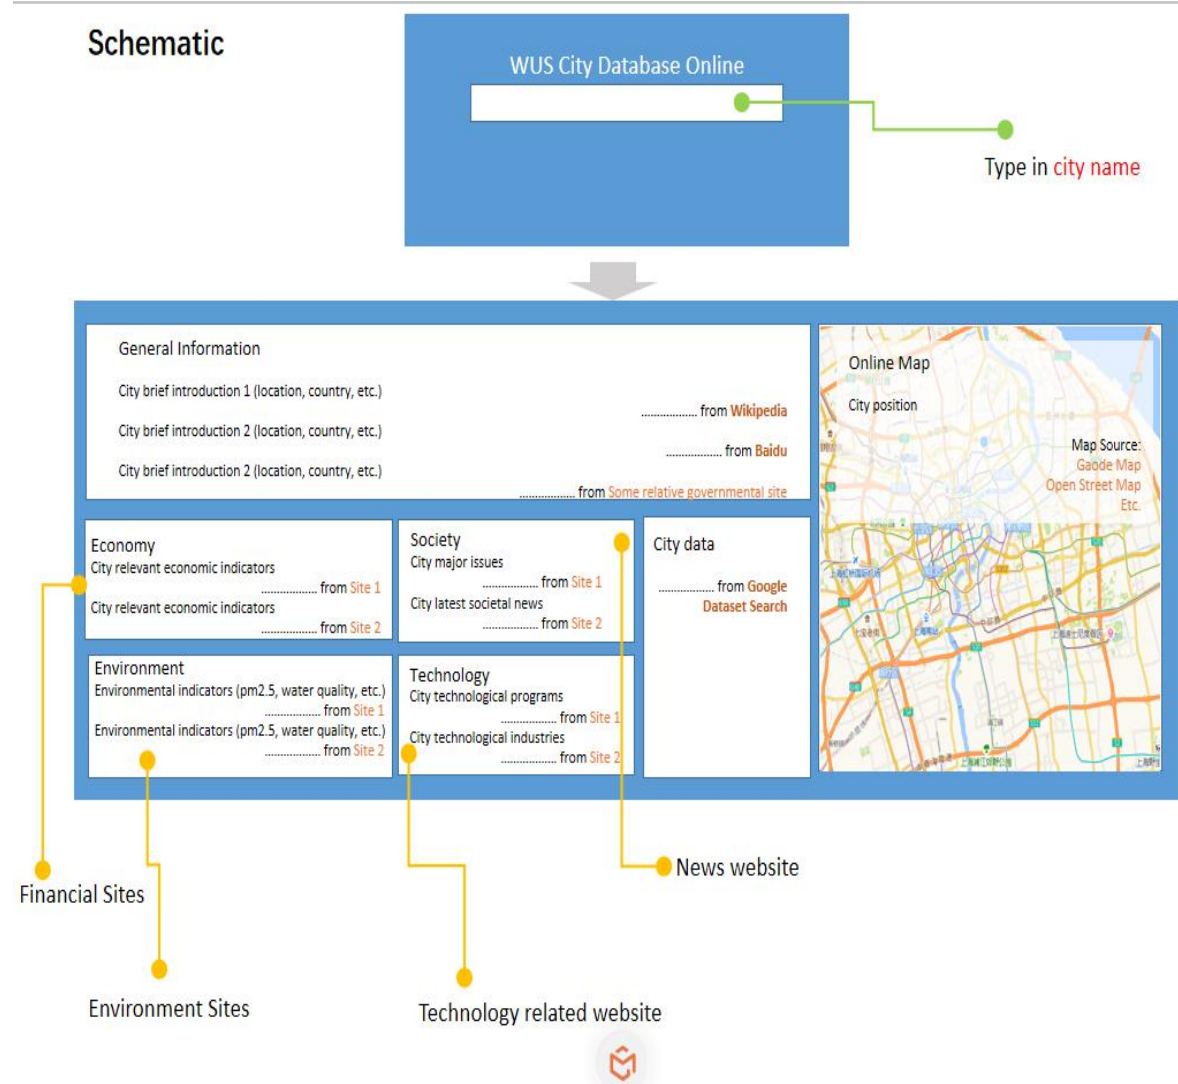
Schematic

WUS City Database Online

Type in city name

General Information

City brief introduction 1 (location, country, etc.)
................ from Wikipedia

City brief introduction 2 (location, country, etc.)
................ from Baidu

City brief introduction 2 (location, country, etc.)
................ from Some relative governmental site

Online Map

City position

Map Source:
Gaode Map
Open Street Map
Etc.

Economy
City relevant economic indicators
................ from Site 1
City relevant economic indicators
................ from Site 2

Society
City major issues
................ from Site 1
City latest societal news
................ from Site 2

City data

................ from Google Dataset Search

Environment
Environmental indicators (pm2.5, water quality, etc.)
................ from Site 1
Environmental indicators (pm2.5, water quality, etc.)
................ from Site 2

Technology
City technological programs
................ from Site 1
City technological industries
................ from Site 2

News website

Financial Sites

Environment Sites

Technology related website